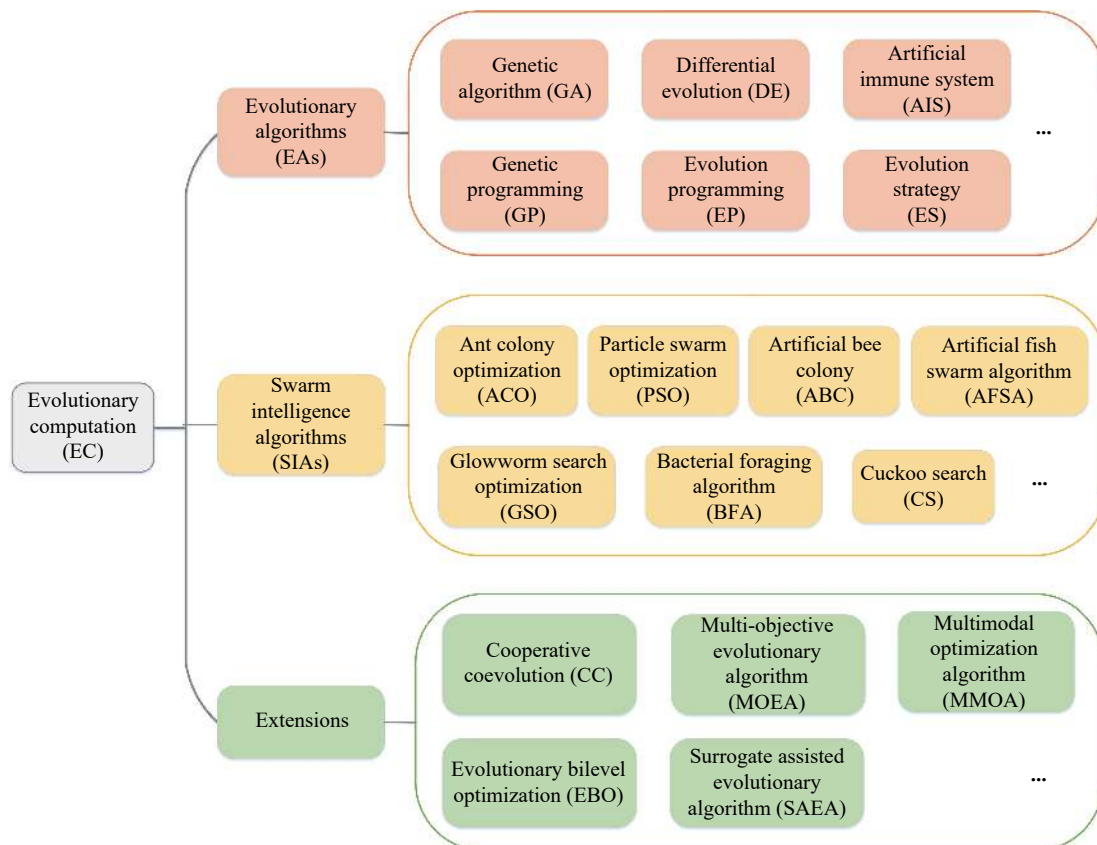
Evolutionary computation (EC)

Evolutionary algorithms (EAs)

Genetic algorithm (GA)

Differential evolution (DE)

Artificial immune system (AIS)

...

Genetic programming (GP)

Evolution programming (EP)

Evolution strategy (ES)

Swarm intelligence algorithms (SIAs)

Ant colony optimization (ACO)

Particle swarm optimization (PSO)

Artificial bee colony (ABC)

Artificial fish swarm algorithm (AFSA)

Glowworm search optimization (GSO)

Bacterial foraging algorithm (BFA)

Cuckoo search (CS)

...

Extensions

Cooperative coevolution (CC)

Multi-objective evolutionary algorithm (MOEA)

Multimodal optimization algorithm (MMOA)

Evolutionary bilevel optimization (EBO)

Surrogate assisted evolutionary algorithm (SAEA)

...